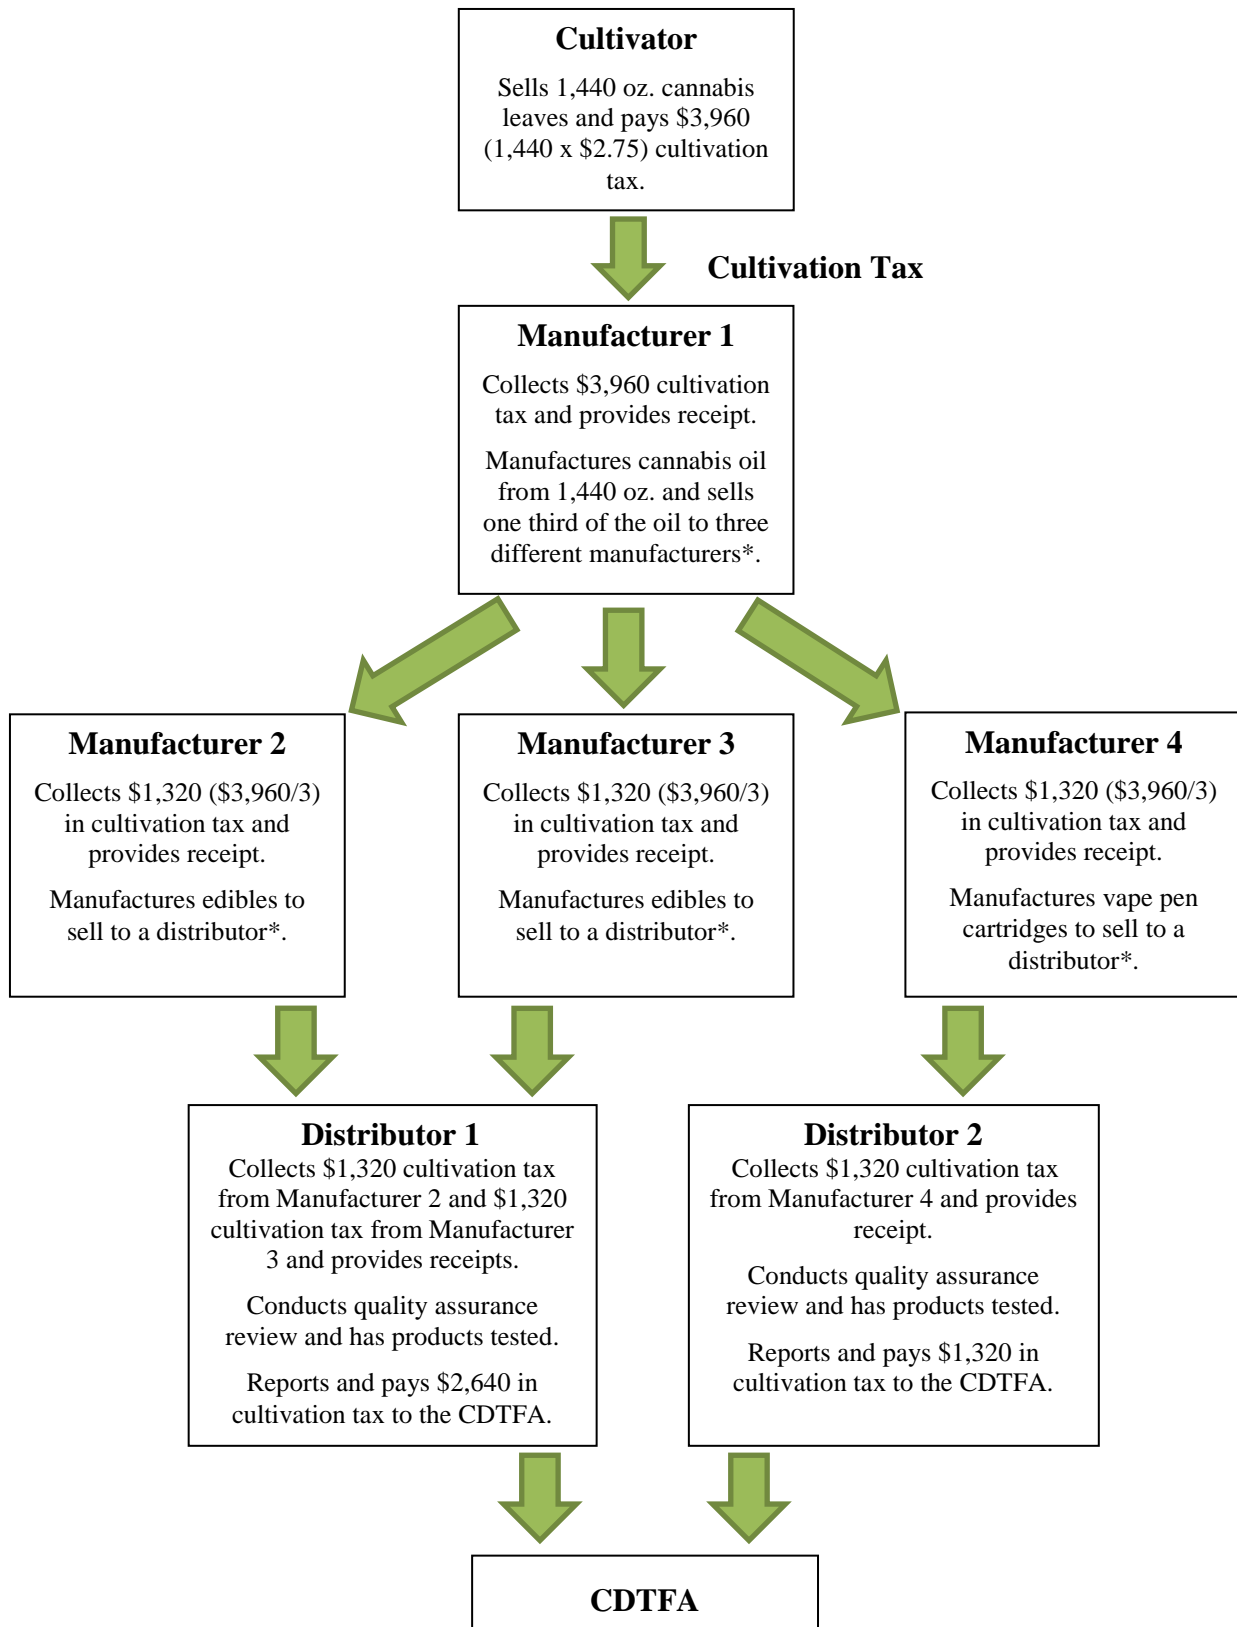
Cultivator

Sells 1,440 oz. cannabis leaves and pays $3,960 (1,440 x $2.75) cultivation tax.

Cultivation Tax

Manufacturer 1

Collects $3,960 cultivation tax and provides receipt.

Manufactures cannabis oil from 1,440 oz. and sells one third of the oil to three different manufacturers*.

Manufacturer 2

Collects $1,320 ($3,960/3) in cultivation tax and provides receipt.

Manufactures edibles to sell to a distributor*.

Manufacturer 3

Collects $1,320 ($3,960/3) in cultivation tax and provides receipt.

Manufactures edibles to sell to a distributor*.

Manufacturer 4

Collects $1,320 ($3,960/3) in cultivation tax and provides receipt.

Manufactures vape pen cartridges to sell to a distributor*.

Distributor 1

Collects $1,320 cultivation tax from Manufacturer 2 and $1,320 cultivation tax from Manufacturer 3 and provides receipts.

Conducts quality assurance review and has products tested.

Reports and pays $2,640 in cultivation tax to the CDTFA.

Distributor 2

Collects $1,320 cultivation tax from Manufacturer 4 and provides receipt.

Conducts quality assurance review and has products tested.

Reports and pays $1,320 in cultivation tax to the CDTFA.

CDTFA